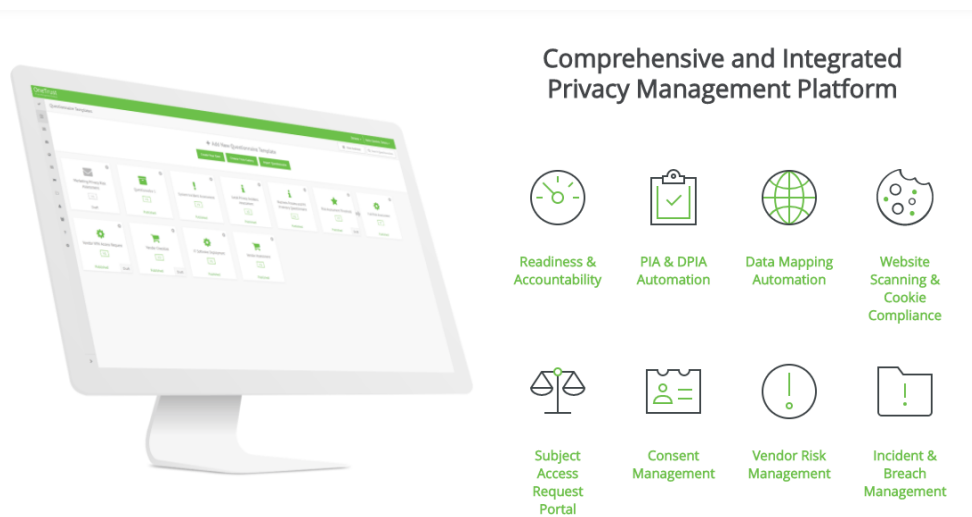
Comprehensive and Integrated Privacy Management Platform

Readiness & Accountability

PIA & DPIA Automation

Data Mapping Automation

Website Scanning & Cookie Compliance

Subject Access Request Portal

Consent Management

Vendor Risk Management

Incident & Breach Management